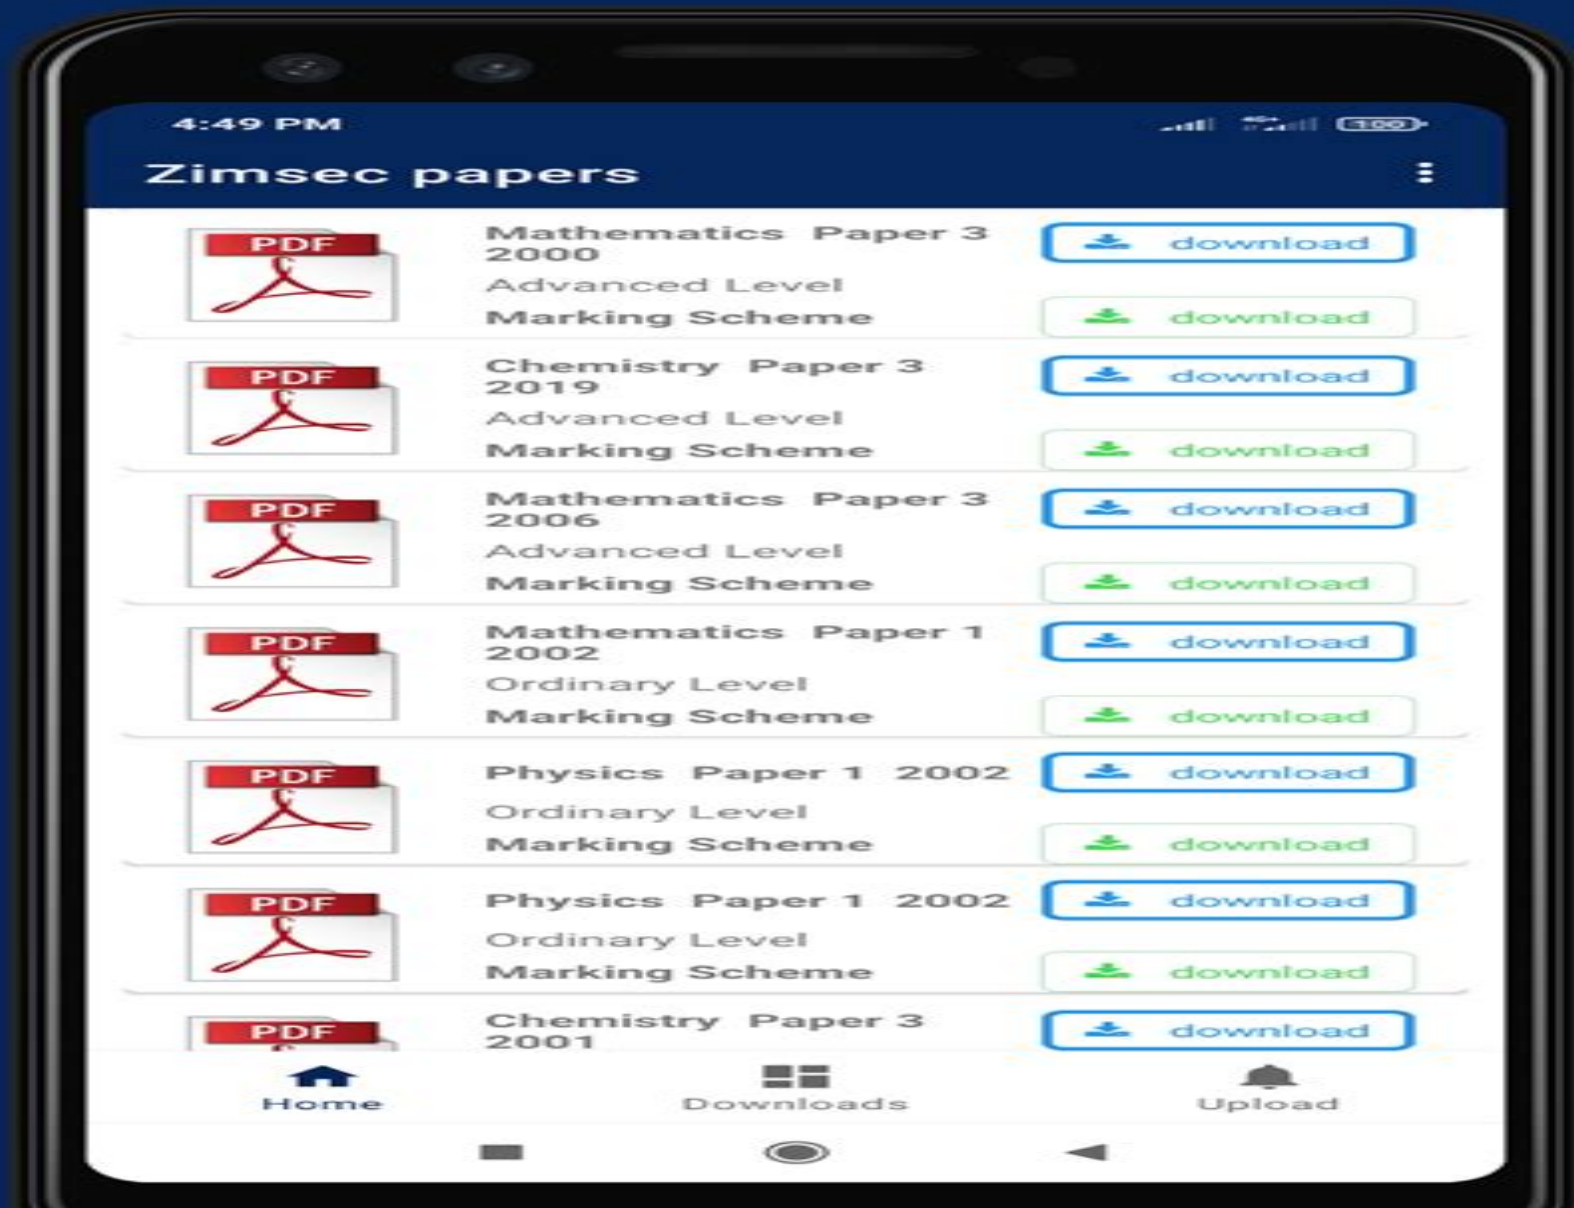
4:49 PM

100

Zimsec papers

PDF

Mathematics Paper 3 2000

download

Advanced Level

Marking Scheme

download

PDF

Chemistry Paper 3 2019

download

Advanced Level

Marking Scheme

download

PDF

Mathematics Paper 3 2006

download

Advanced Level

Marking Scheme

download

PDF

Mathematics Paper 1 2002

download

Ordinary Level

Marking Scheme

download

PDF

Physics Paper 1 2002

download

Ordinary Level

Marking Scheme

download

PDF

Physics Paper 1 2002

download

Ordinary Level

Marking Scheme

download

PDF

Chemistry Paper 3 2001

download

Home

Downloads

Upload